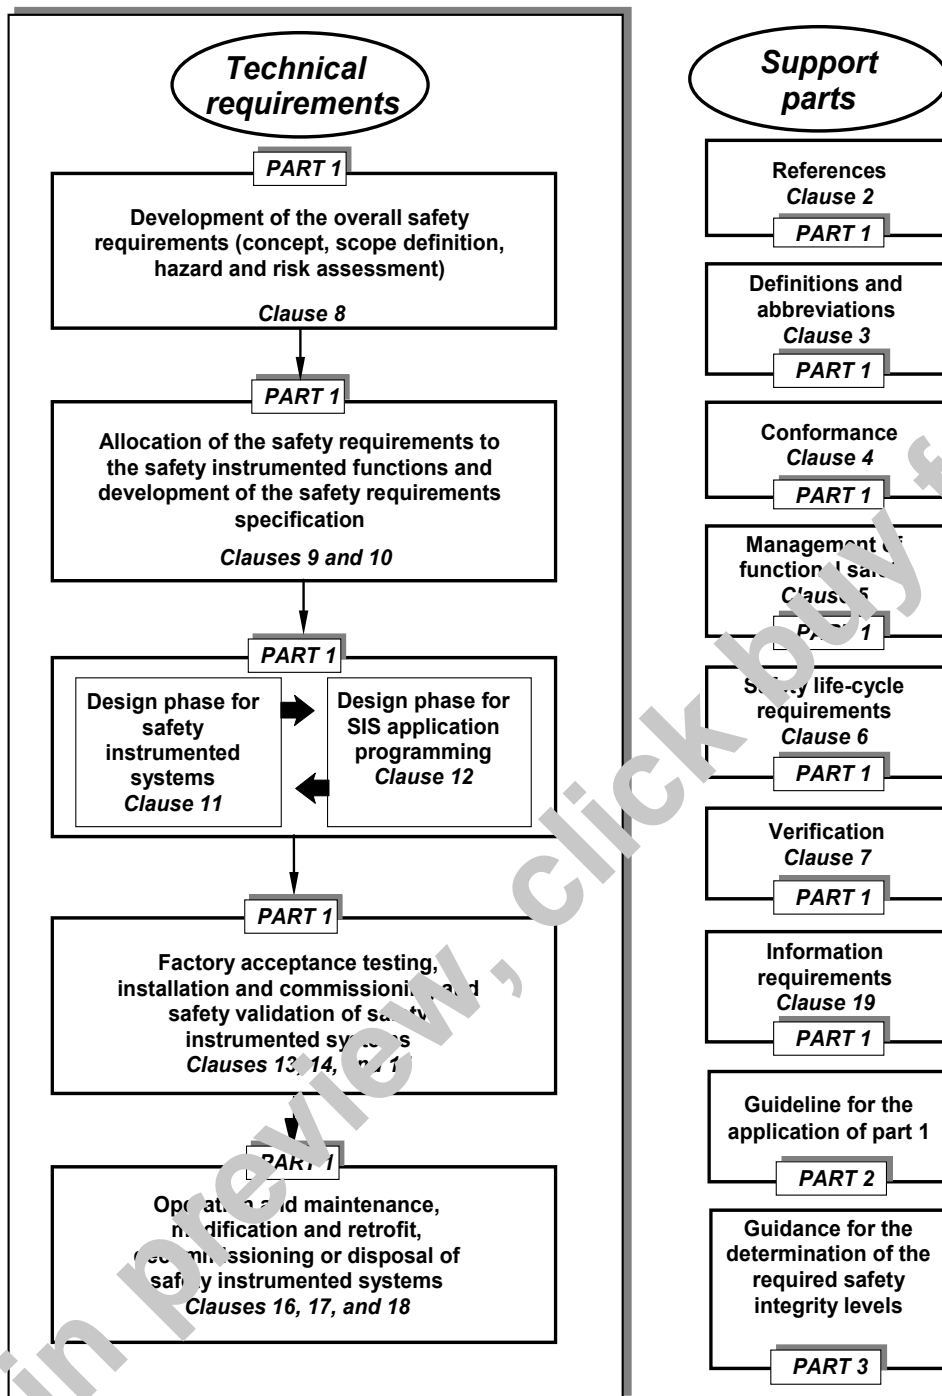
Technical requirements

PART 1

Development of the overall safety requirements (concept, scope definition, hazard and risk assessment)

Clause 8

PART 1

Allocation of the safety requirements to the safety instrumented functions and development of the safety requirements specification

Clauses 9 and 10

PART 1

Design phase for safety instrumented systems
Clause 11

Design phase for SIS application programming
Clause 12

PART 1

Factory acceptance testing, installation and commissioni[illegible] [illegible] safety validation of sa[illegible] instrumented sy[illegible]
Clauses 13, 14, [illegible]

PART 1

Ope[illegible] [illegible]d maintenance, m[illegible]dification and retrofit, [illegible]commissioning or disposal of safety instrumented systems
Clauses 16, 17, and 18

Support parts

References
Clause 2
PART 1

Definitions and abbreviations
Clause 3
PART 1

Conformance
Clause 4
PART 1

Managem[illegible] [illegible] functio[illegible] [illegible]
Claus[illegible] 5
PA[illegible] 1

S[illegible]y life-cycle requirements
Clause 6
PART 1

Verification
Clause 7
PART 1

Information requirements
Clause 19
PART 1

Guideline for the application of part 1
PART 2

Guidance for the determination of the required safety integrity levels
PART 3

in preview, click buy f